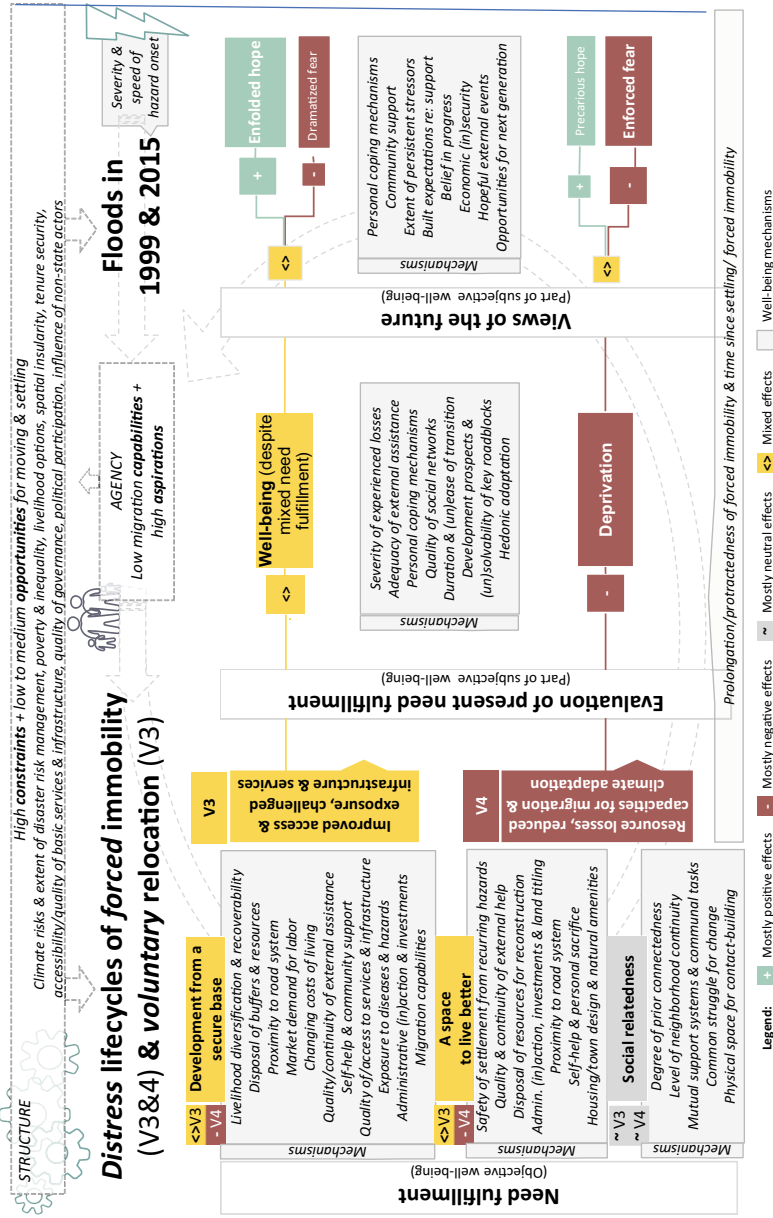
STRUCTURE

High constraints + low to medium opportunities for moving & settling

Climate risks & extent of disaster risk management, poverty & inequality, livelihood options, spatial insularity, tenure security, accessibility/quality of basic services & infrastructure, quality of governance, political participation, influence of non-state actors

Severity & speed of hazard onset

Floods in 1999 & 2015

Distress lifecycles of forced immobility (V3&4) & voluntary relocation (V3)

AGENCY
Low migration capabilities + high aspirations

Need fulfillment
(Objective well-being)

Mechanisms

<>V3 - V4
Development from a secure base
Livelihood diversification & recoverability
Disposal of buffers & resources
Proximity to road system
Market demand for labor
Changing costs of living
Quality/continuity of external assistance
Self-help & community support
Quality of/access to services & infrastructure
Exposure to diseases & hazards
Administrative (in)action & investments
Migration capabilities

<>V3 - V4
A space to live better
Safety of settlement from recurring hazards
Quality & continuity of external help
Disposal of resources for reconstruction
Admin. (in)action, investments & land titling
Proximity to road system
Self-help & personal sacrifice
Housing/town design & natural amenities

~ V3 ~ V4
Social relatedness
Degree of prior connectedness
Level of neighborhood continuity
Mutual support systems & communal tasks
Common struggle for change
Physical space for contact-building

V3
Improved access & exposure, challenged infrastructure & services

V4
Resource losses, reduced capacities for migration & climate adaptation

Evaluation of present need fulfillment
(Part of subjective well-being)

Mechanisms
Severity of experienced losses
Adequacy of external assistance
Personal coping mechanisms
Quality of social networks
Duration & (un)ease of transition
Development prospects & (un)solvability of key roadblocks
Hedonic adaptation

<>
Well-being (despite mixed need fulfillment)

-
Deprivation

Views of the future
(Part of subjective well-being)

<>
+ Enfolded hope
- Dramatized fear

Mechanisms
Personal coping mechanisms
Community support
Extent of persistent stressors
Built expectations re: support
Belief in progress
Economic (in)security
Hopeful external events
Opportunities for next generation

<>
+ Precarious hope
- Enforced fear

Prolongation/protractedness of forced immobility & time since settling/ forced immobility

Legend: + Mostly positive effects - Mostly negative effects ~ Mostly neutral effects <> Mixed effects Well-being mechanisms